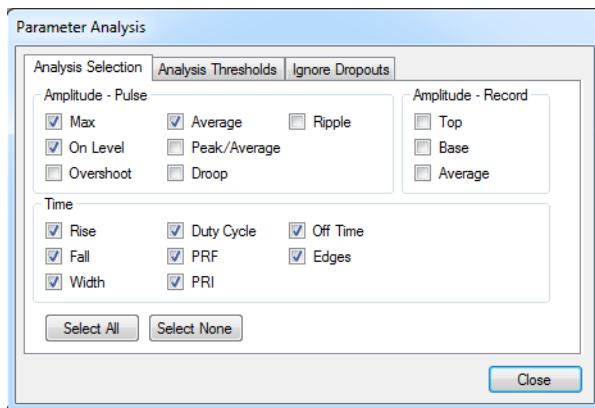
Parameter Analysis

Analysis Selection | Analysis Thresholds | Ignore Dropouts

Amplitude - Pulse
Max
Average
Ripple
On Level
Peak/Average
Overshoot
Droop

Amplitude - Record
Top
Base
Average

Time
Rise
Duty Cycle
Off Time
Fall
PRF
Edges
Width
PRI

Select All
Select None

Close